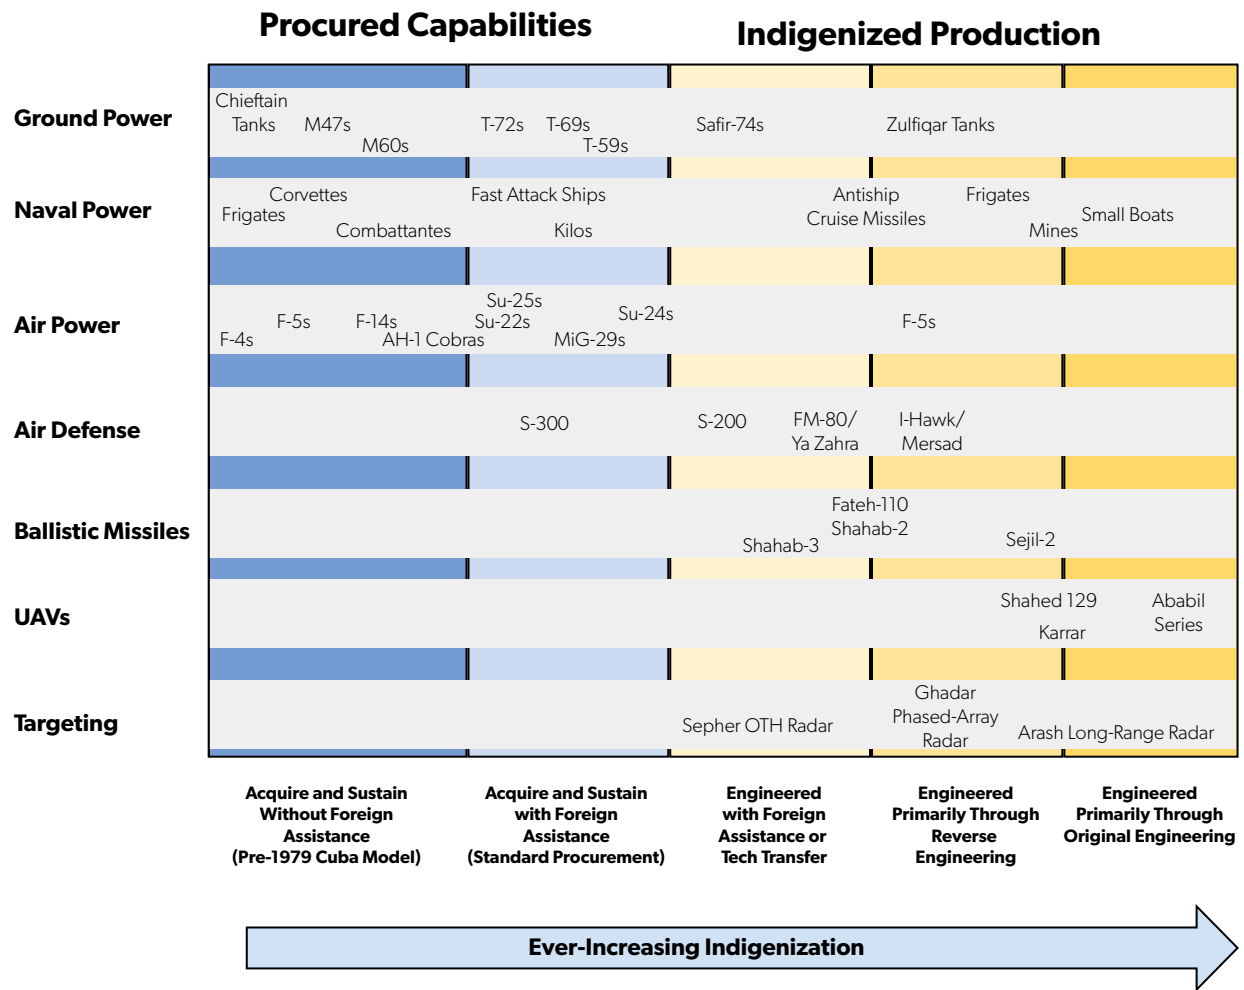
Procured Capabilities

Indigenized Production

Ground Power

Chieftain Tanks M47s M60s

T-72s T-69s T-59s

Safir-74s

Zulfiqar Tanks

Naval Power

Corvettes Frigates Combattantes

Fast Attack Ships Kilos

Antiship Cruise Missiles

Frigates Mines

Small Boats

Air Power

F-4s F-5s F-14s AH-1 Cobras

Su-25s Su-22s Su-24s MiG-29s

F-5s

Air Defense

S-300

S-200 FM-80/ Ya Zahra

I-Hawk/ Mersad

Ballistic Missiles

Shahab-3

Fateh-110 Shahab-2

Sejil-2

UAVs

Shahed 129 Karrar

Ababil Series

Targeting

Sepher OTH Radar

Ghadar Phased-Array Radar

Arash Long-Range Radar

Acquire and Sustain Without Foreign Assistance (Pre-1979 Cuba Model)

Acquire and Sustain with Foreign Assistance (Standard Procurement)

Engineered with Foreign Assistance or Tech Transfer

Engineered Primarily Through Reverse Engineering

Engineered Primarily Through Original Engineering

Ever-Increasing Indigenization